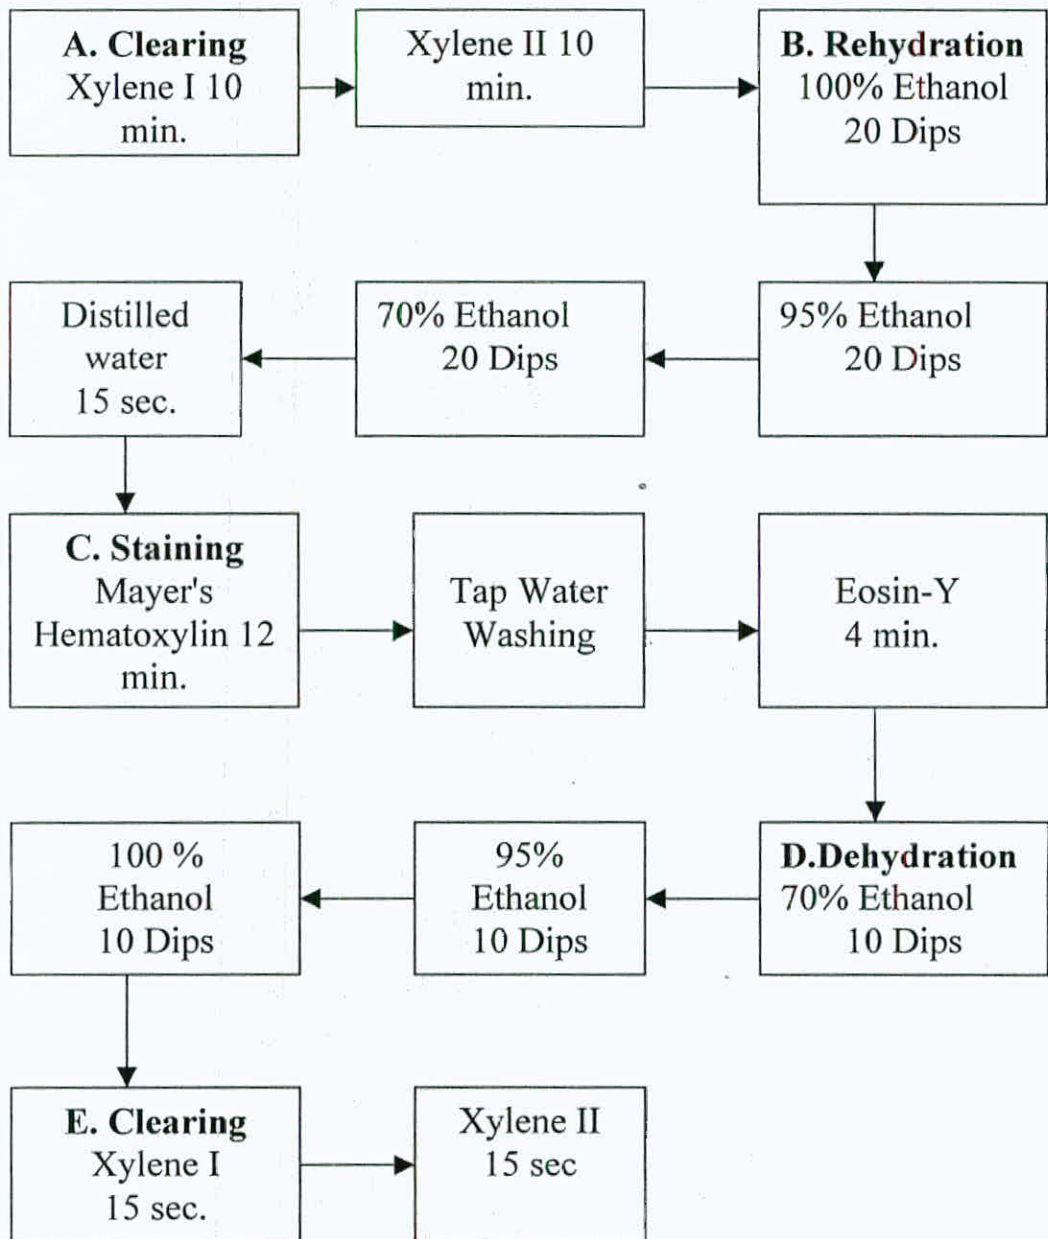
**A. Clearing**
Xylene I 10 min.

Xylene II 10 min.

**B. Rehydration**
100% Ethanol
20 Dips

95% Ethanol
20 Dips

70% Ethanol
20 Dips

Distilled water
15 sec.

**C. Staining**
Mayer's Hematoxylin 12 min.

Tap Water Washing

Eosin-Y
4 min.

**D.Dehydration**
70% Ethanol
10 Dips

95% Ethanol
10 Dips

100 % Ethanol
10 Dips

**E. Clearing**
Xylene I
15 sec.

Xylene II
15 sec